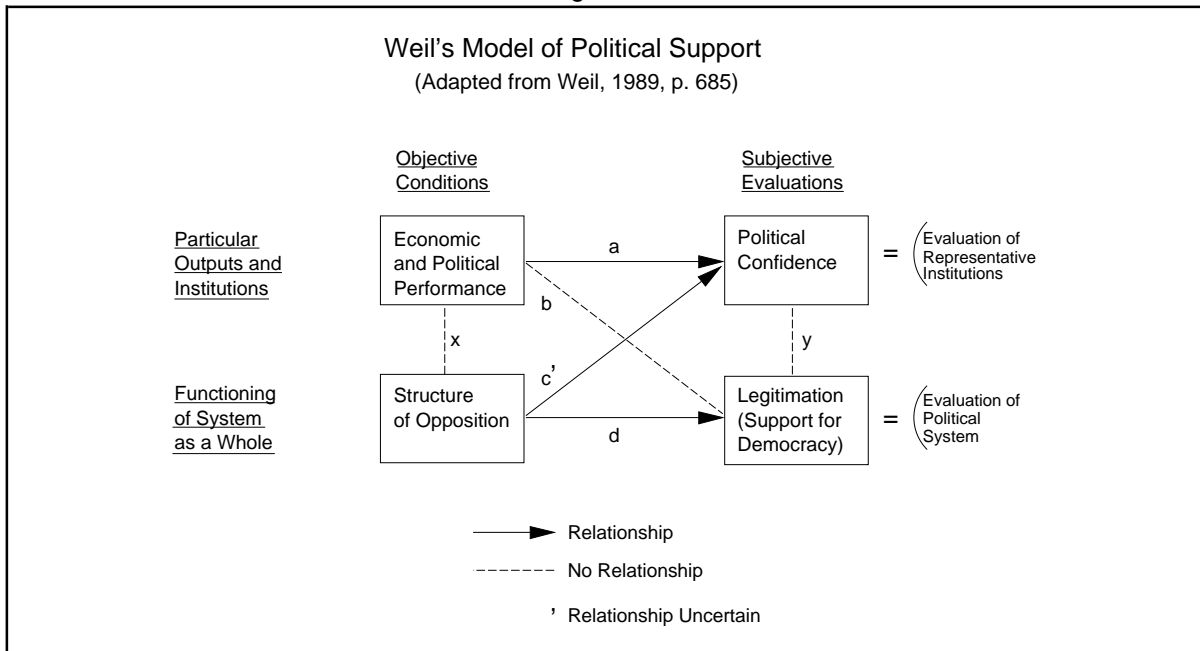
Weil's Model of Political Support
(Adapted from Weil, 1989, p. 685)

Objective Conditions

Subjective Evaluations

Particular Outputs and Institutions

Economic and Political Performance

a

Political Confidence

= (Evaluation of Representative Institutions

b

x

y

c'

Functioning of System as a Whole

Structure of Opposition

d

Legitimation (Support for Democracy)

= (Evaluation of Political System

Relationship

No Relationship

' Relationship Uncertain